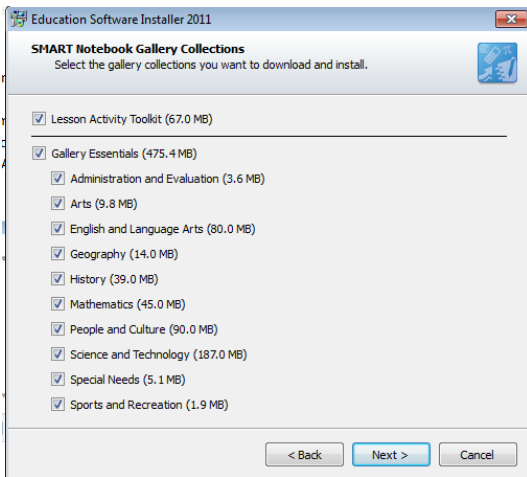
Education Software Installer 2011

SMART Notebook Gallery Collections
Select the gallery collections you want to download and install.

Lesson Activity Toolkit (67.0 MB)

Gallery Essentials (475.4 MB)
Administration and Evaluation (3.6 MB)
Arts (9.8 MB)
English and Language Arts (80.0 MB)
Geography (14.0 MB)
History (39.0 MB)
Mathematics (45.0 MB)
People and Culture (90.0 MB)
Science and Technology (187.0 MB)
Special Needs (5.1 MB)
Sports and Recreation (1.9 MB)

< Back
Next >
Cancel